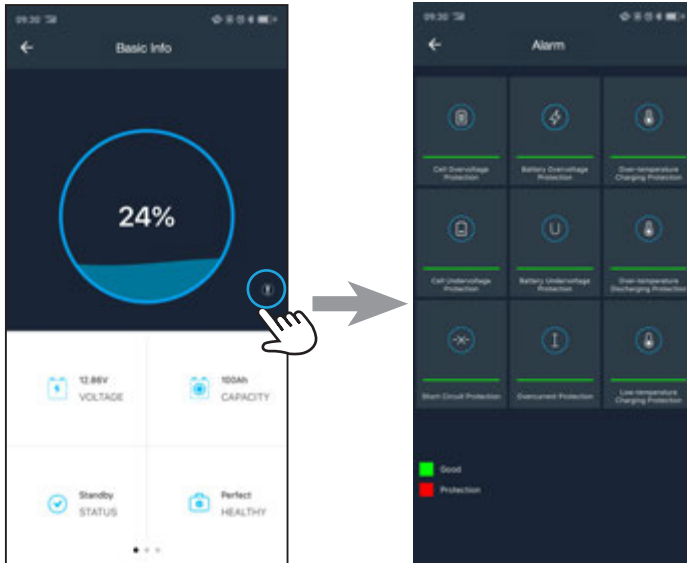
09:30

Basic Info

24%

12.86V
VOLTAGE

100Ah
CAPACITY

Standby
STATUS

Perfect
HEALTHY

09:30

Alarm

Cell Overvoltage Protection

Battery Overvoltage Protection

Over-temperature Charging Protection

Cell Undervoltage Protection

Battery Undervoltage Protection

Over-temperature Discharging Protection

Short Circuit Protection

Overcurrent Protection

Low-temperature Charging Protection

Good

Protection